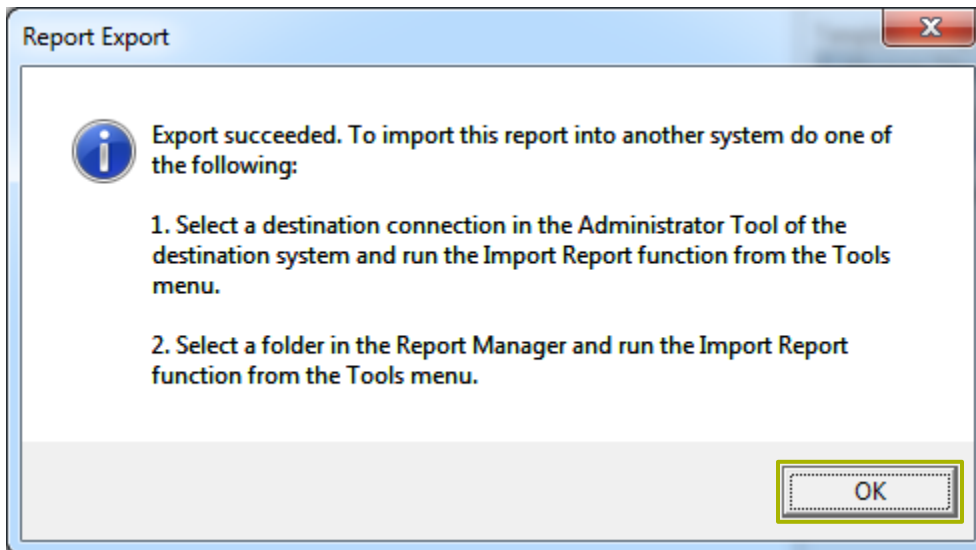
Report Export

Export succeeded. To import this report into another system do one of the following:

1. Select a destination connection in the Administrator Tool of the destination system and run the Import Report function from the Tools menu.

2. Select a folder in the Report Manager and run the Import Report function from the Tools menu.

OK